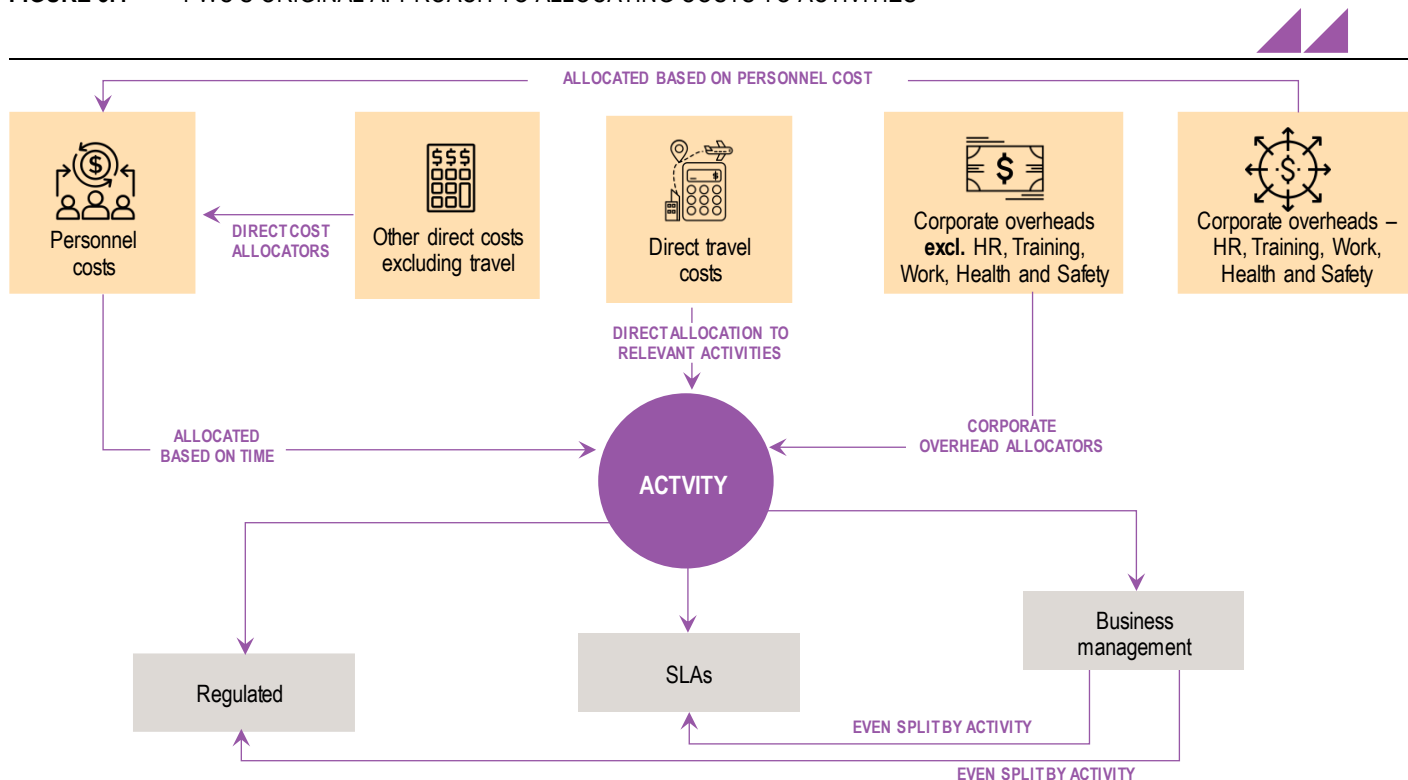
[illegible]

ALLOCATED BASED ON PERSONNEL COST

Personnel costs

DIRECT COST ALLOCATORS

Other direct costs excluding travel

Direct travel costs

Corporate overheads **excl.** HR, Training, Work, Health and Safety

Corporate overheads – HR, Training, Work, Health and Safety

DIRECT ALLOCATION TO RELEVANT ACTIVITIES

ALLOCATED BASED ON TIME

ACTVITY

CORPORATE OVERHEAD ALLOCATORS

Regulated

SLAs

Business management

EVEN SPLIT BY ACTIVITY

EVEN SPLIT BY ACTIVITY